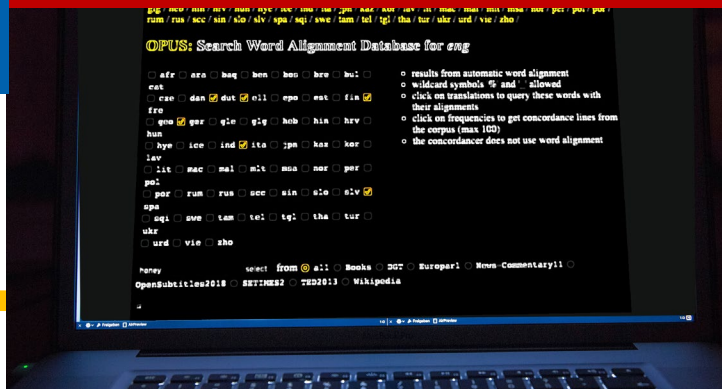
glg / heb / hin / hrv / hun / hye / ice / ind / ita / jpn / kaz / kor / lav / lit / mac / mal / mlt / msa / nor / per / pol / por / rum / rus / scc / sin / slo / slv / spa / sqi / swe / tam / tel / tgl / tha / tur / ukr / urd / vie / zho /

OPUS: Search Word Alignment Database for eng

afr ara baq ben bos bre bul cat
cze dan dut ell epo est fin fre
geo ger gle glg heb hin hrv hun
hye ice ind ita jpn kaz kor lav
lit mac mal mlt msa nor per pol
por rum rus scc sin slo slv spa
sqi swe tam tel tgl tha tur ukr
urd vie zho

- results from automatic word alignment
- wildcard symbols '%' and '_' allowed
- click on translations to query these words with their alignments
- click on frequencies to get concordance lines from the corpus (max 100)
- the concordancer does not use word alignment

honey select from all Books DGT Europarl News-Commentary11 OpenSubtitles2018 SETIMES2 TED2013 Wikipedia